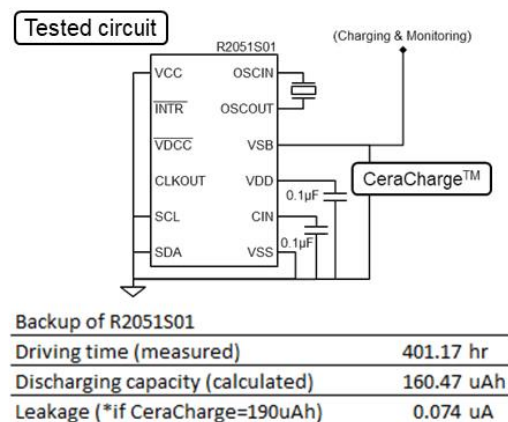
Tested circuit

R2051S01

(Charging & Monitoring)

VCC
$\overline{INTR}$
$\overline{VDCC}$
CLKOUT
SCL
SDA
OSCIN
OSCOUT
VSB
VDD
CIN
VSS

0.1μF
0.1μF

CeraCharge$^{TM}$

| Backup of R2051S01 | |
|---|---|
| Driving time (measured) | 401.17 hr |
| Discharging capacity (calculated) | 160.47 uAh |
| Leakage (*if CeraCharge=190uAh) | 0.074 uA |